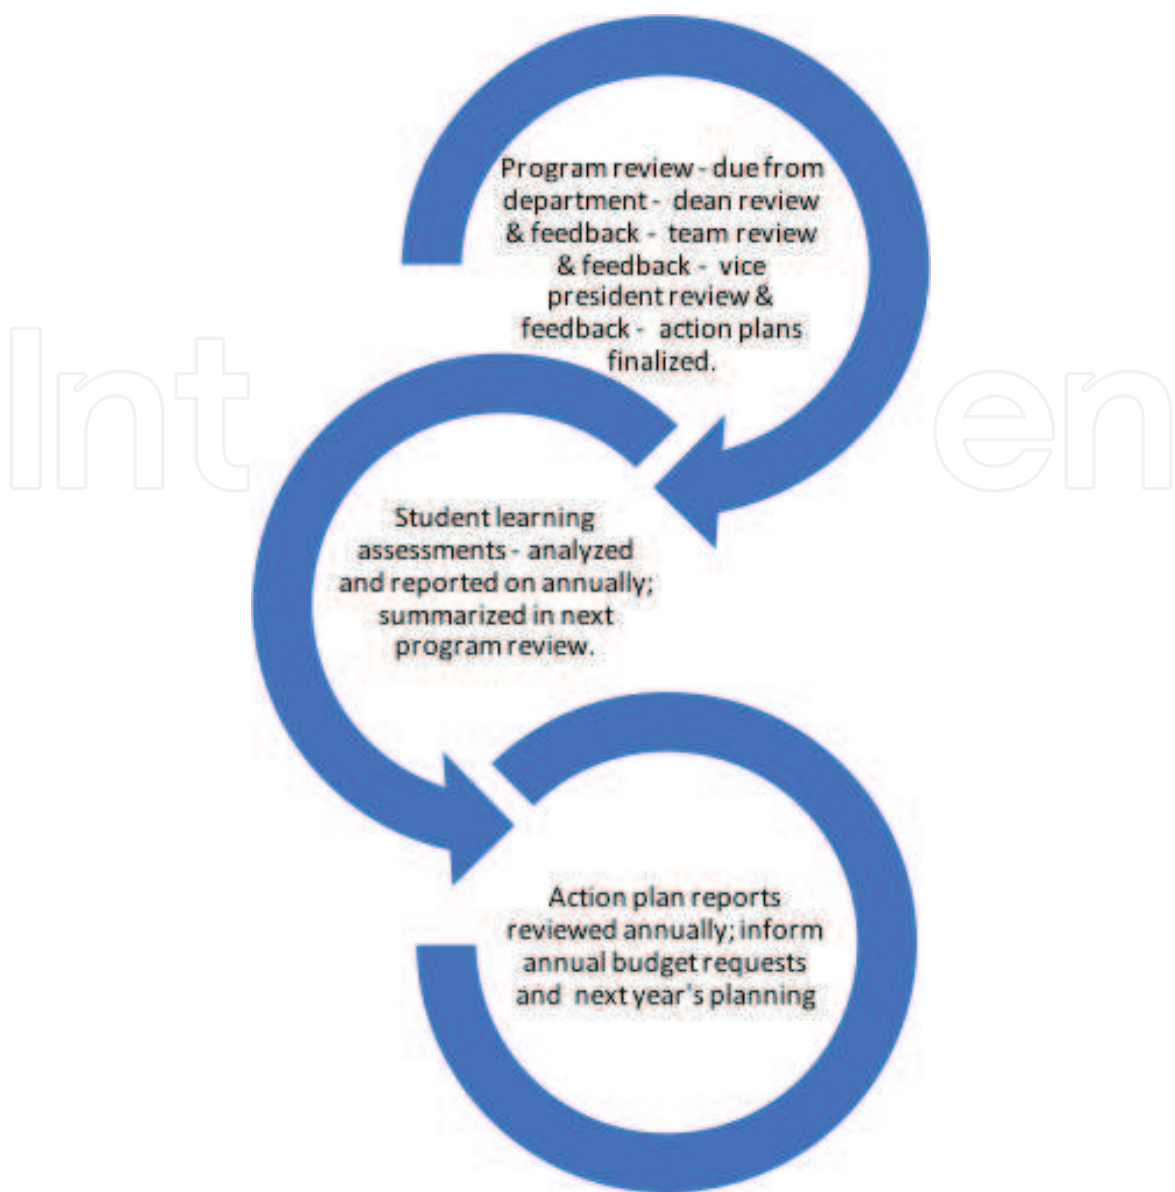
Program review - due from department - dean review & feedback - team review & feedback - vice president review & feedback - action plans finalized.

Student learning assessments - analyzed and reported on annually; summarized in next program review.

Action plan reports reviewed annually; inform annual budget requests and next year's planning